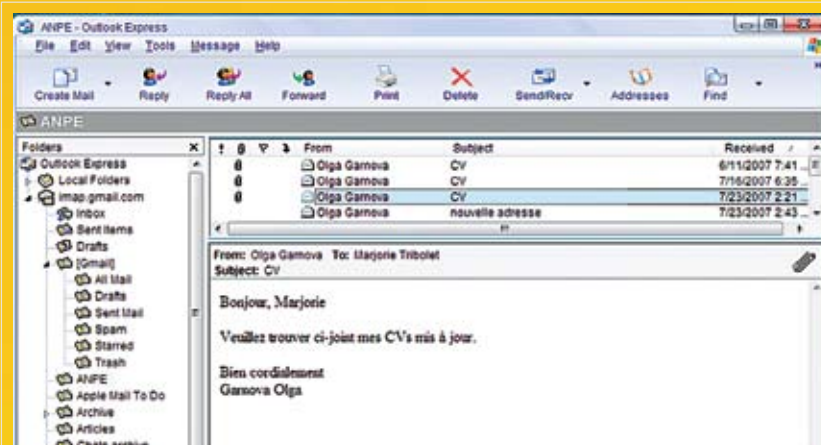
ANPE - Outlook Express

File Edit View Tools Message Help

Create Mail Reply Reply All Forward Print Delete Send/Recv Addresses Find

ANPE

Folders

Outlook Express
Local Folders
imap.gmail.com
Inbox
Sent Items
Drafts
[Gmail]
All Mail
Drafts
Sent Mail
Spam
Starred
Trash
ANPE
Apple Mail To Do
Archive
Articles
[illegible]

| ! | 0 | ▽ | From | Subject | Received |
|---|---|---|---|---|---|
| | 0 | | Olga Garnova | CV | 6/11/2007 7:41 ... |
| | 0 | | Olga Garnova | CV | 7/16/2007 6:35 ... |
| | 0 | | Olga Garnova | CV | 7/23/2007 2:21 ... |
| | | | Olga Garnova | nouvelle adresse | 7/23/2007 2:43 ... |

From: Olga Garnova To: Marjorie Tribolet
Subject: CV

Bonjour, Marjorie

Veuillez trouver ci-joint mes CVs mis à jour.

Bien cordialement
Garnova Olga